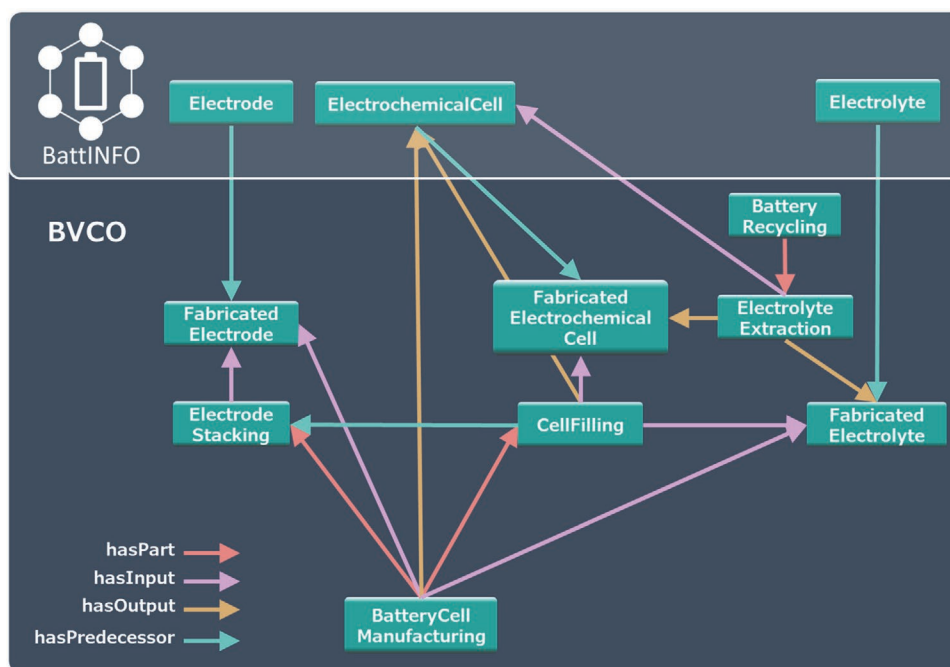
BattINFO

Electrode

ElectrochemicalCell

Electrolyte

BVCO

Battery Recycling

Fabricated Electrode

Fabricated Electrochemical Cell

Electrolyte Extraction

Electrode Stacking

CellFilling

Fabricated Electrolyte

hasPart

hasInput

hasOutput

hasPredecessor

BatteryCell Manufacturing